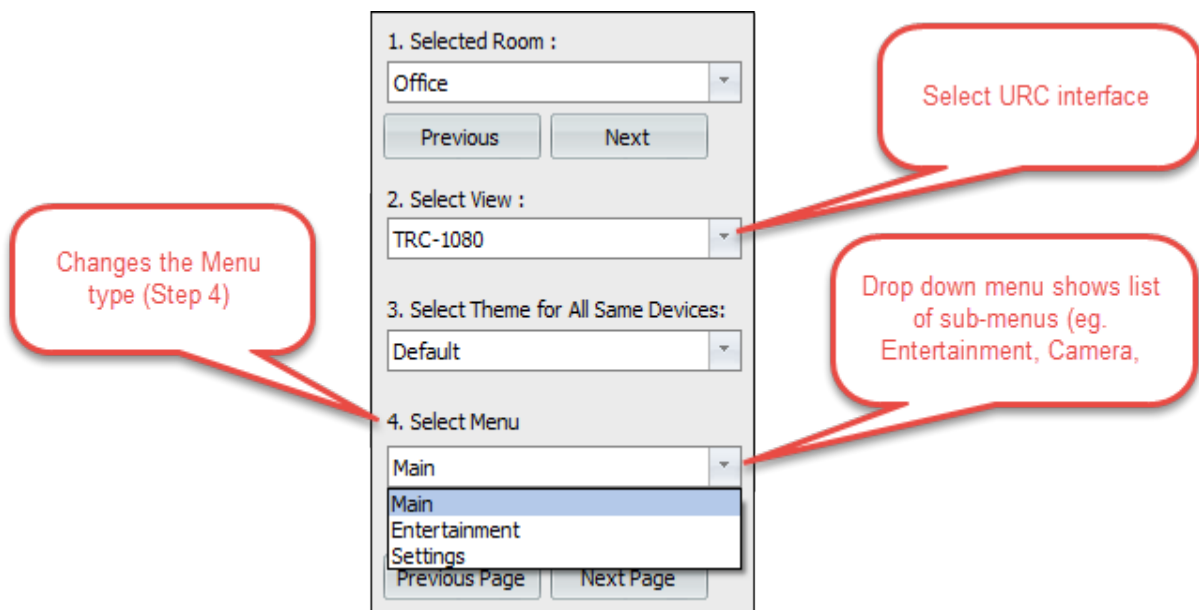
1. Selected Room :

Office

Previous

Next

Select URC interface

2. Select View :

TRC-1080

Changes the Menu type (Step 4)

Drop down menu shows list of sub-menus (eg. Entertainment, Camera,

3. Select Theme for All Same Devices:

Default

4. Select Menu

Main

Main

Entertainment

Settings

Previous Page

Next Page